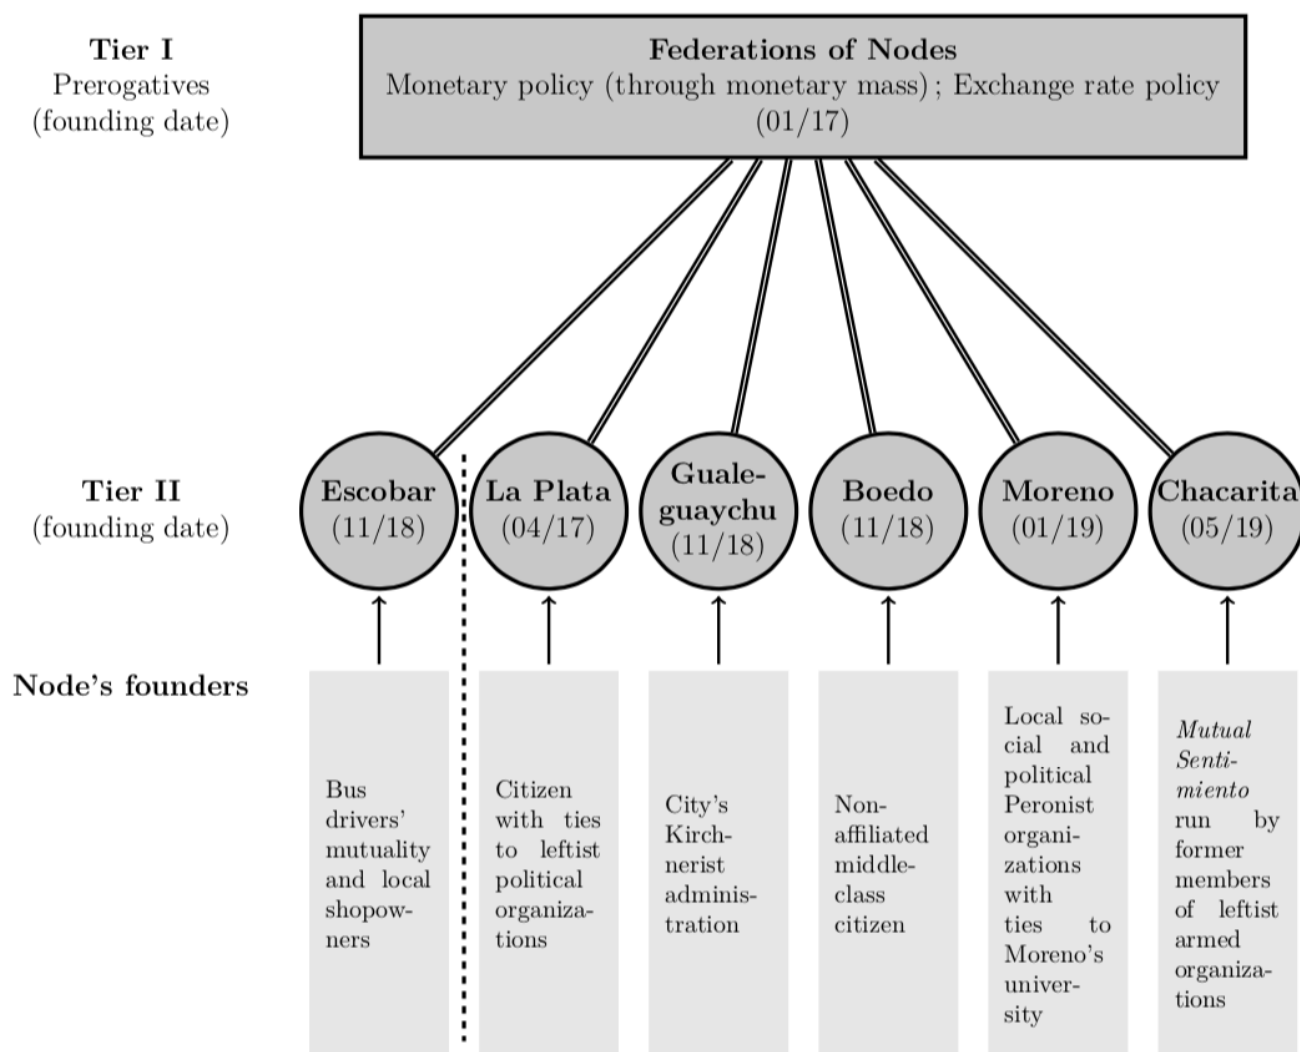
Tier I
Prerogatives
(founding date)

Federations of Nodes
Monetary policy (through monetary mass) ; Exchange rate policy
(01/17)

Tier II
(founding date)

Escobar
(11/18)

La Plata
(04/17)

Gualeguaychu
(11/18)

Boedo
(11/18)

Moreno
(01/19)

Chacarita
(05/19)

Node's founders

Bus drivers' mutuality and local shopowners

Citizen with ties to leftist political organizations

City's Kirchnerist administration

Non-affiliated middle-class citizen

Local social and political Peronist organizations with ties to Moreno's university

*Mutual Sentimiento* run by former members of leftist armed organizations